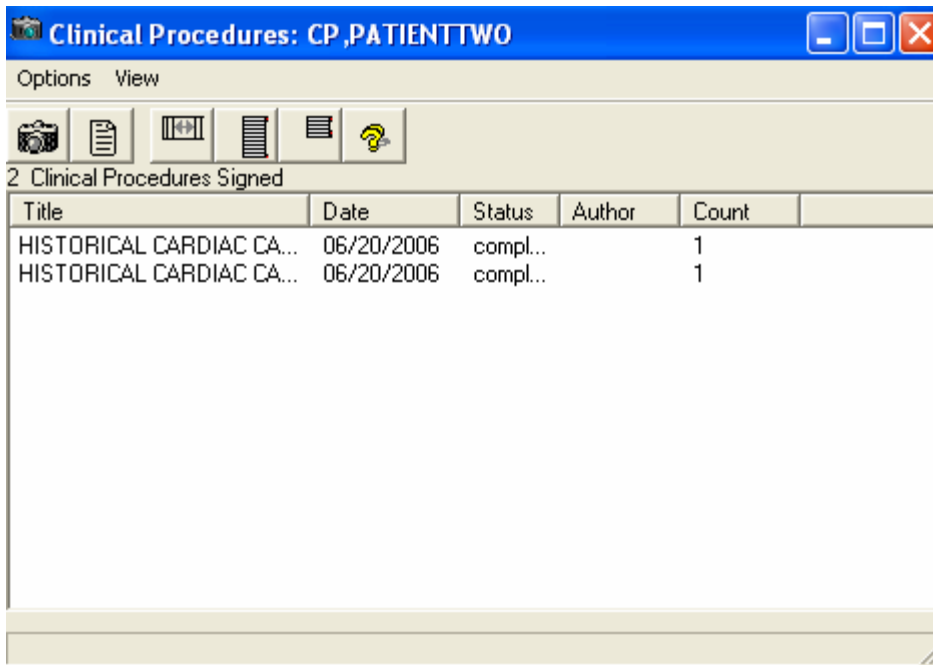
Clinical Procedures: CP,PATIENTTWO

Options View

2 Clinical Procedures Signed

| Title | Date | Status | Author | Count |
|---|---|---|---|---|
| HISTORICAL CARDIAC CA... | 06/20/2006 | compl... | | 1 |
| HISTORICAL CARDIAC CA... | 06/20/2006 | compl... | | 1 |